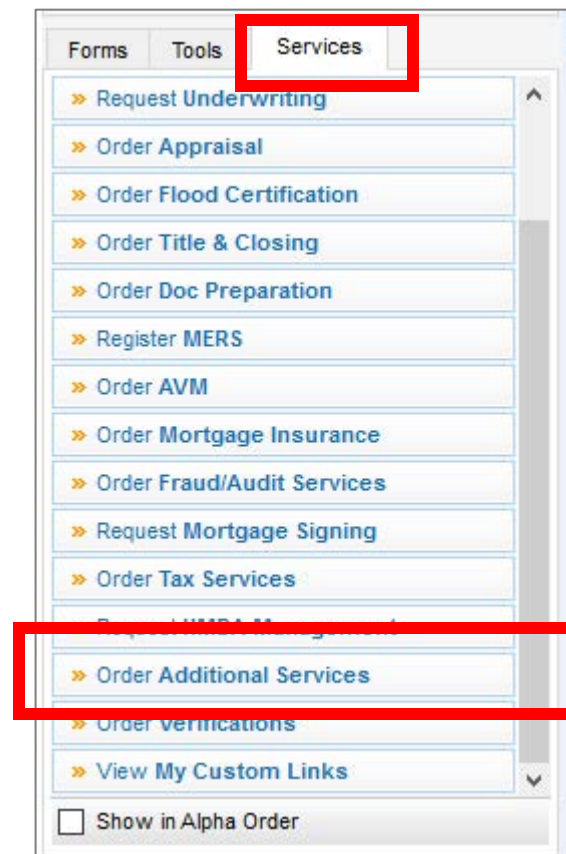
Forms Tools Services

» Request Underwriting
» Order Appraisal
» Order Flood Certification
» Order Title & Closing
» Order Doc Preparation
» Register MERS
» Order AVM
» Order Mortgage Insurance
» Order Fraud/Audit Services
» Request Mortgage Signing
» Order Tax Services
» Request HMDA Management
» Order Additional Services
» Order Verifications
» View My Custom Links

Show in Alpha Order